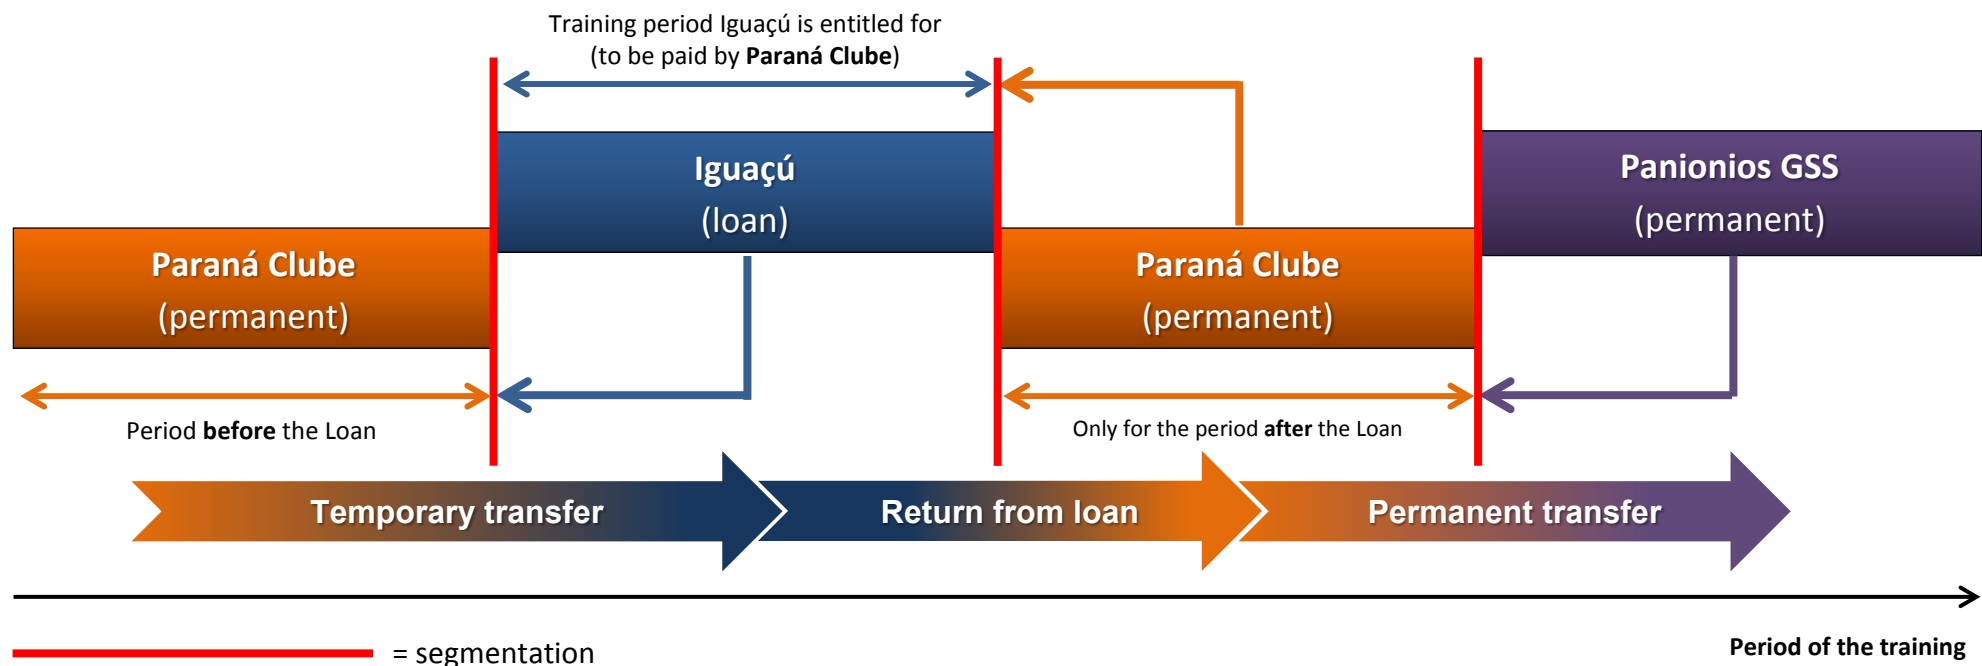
Training period Iguaçú is entitled for (to be paid by **Paraná Clube**)

Iguaçú
(loan)

Panionios GSS
(permanent)

Paraná Clube
(permanent)

Paraná Clube
(permanent)

Period **before** the Loan

Only for the period **after** the Loan

Temporary transfer

Return from loan

Permanent transfer

= segmentation

Period of the training